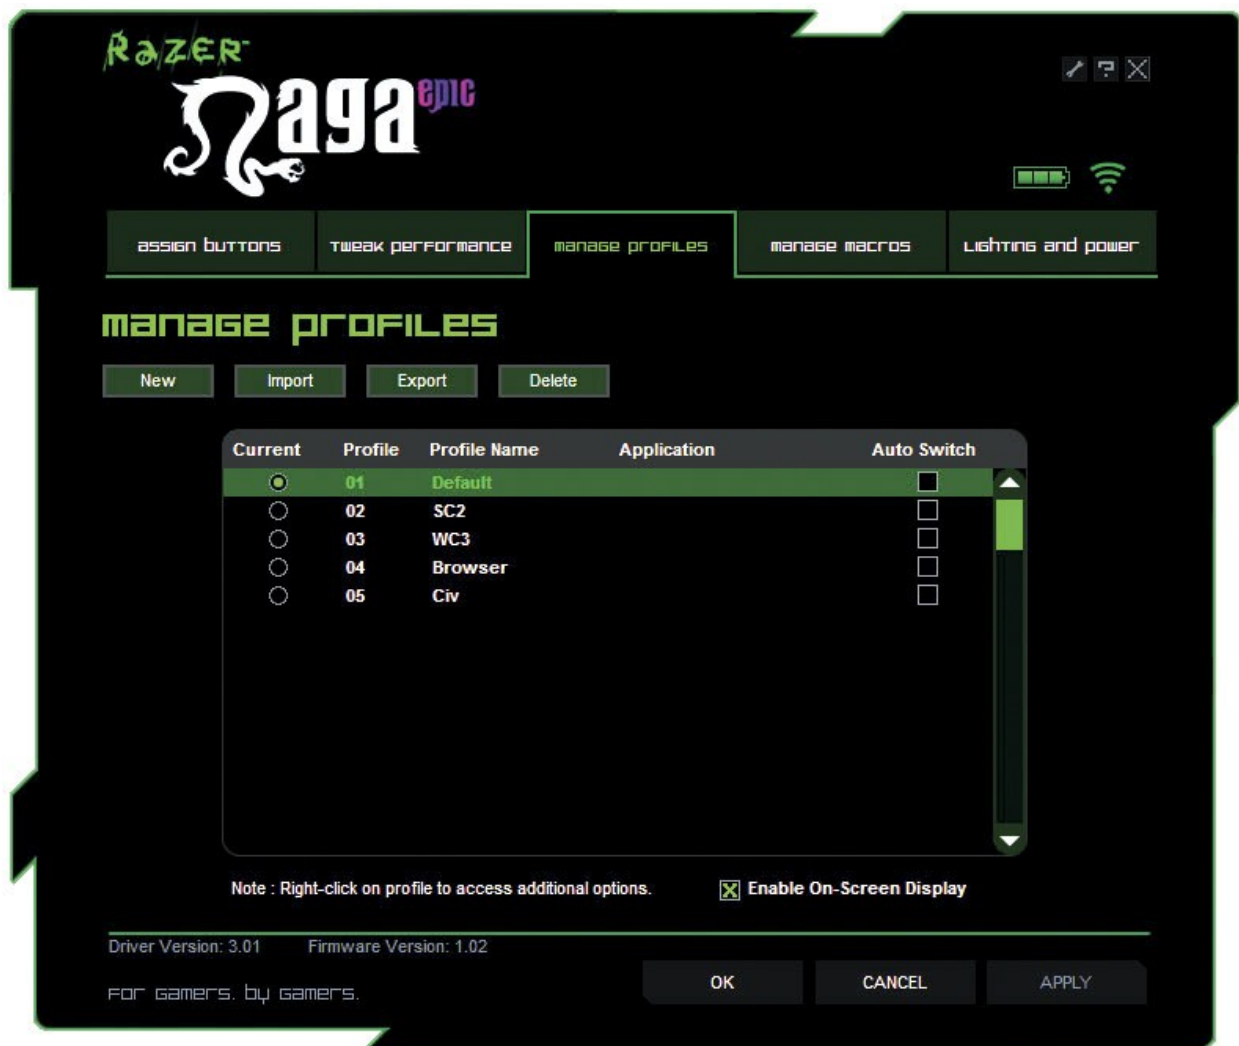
Razer
Naga epic

? X

assign buttons
tweak performance
manage profiles
manage macros
lighting and power

manage profiles

New
Import
Export
Delete

| Current | Profile | Profile Name | Application | Auto Switch |
|---|---|---|---|---|
| ◉ | 01 | Default | | ☐ |
| ○ | 02 | SC2 | | ☐ |
| ○ | 03 | WC3 | | ☐ |
| ○ | 04 | Browser | | ☐ |
| ○ | 05 | Civ | | ☐ |

Note : Right-click on profile to access additional options.

Enable On-Screen Display

Driver Version: 3.01
Firmware Version: 1.02

for gamers. by gamers.

OK
CANCEL
APPLY